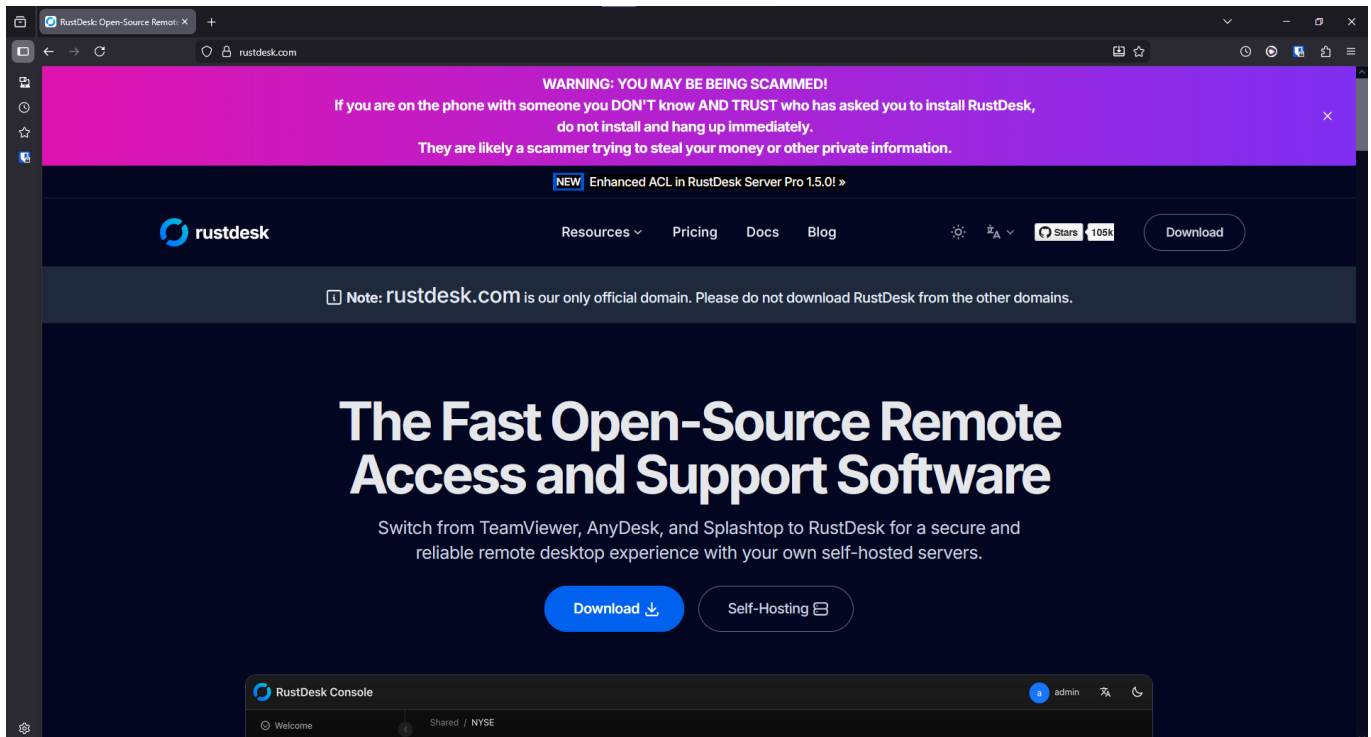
RustDesk: Open-Source Remot
rustdesk.com

WARNING: YOU MAY BE BEING SCAMMED!
If you are on the phone with someone you DON'T know AND TRUST who has asked you to install RustDesk, do not install and hang up immediately.
They are likely a scammer trying to steal your money or other private information.

NEW Enhanced ACL in RustDesk Server Pro 1.5.0! »

rustdesk

Resources Pricing Docs Blog

Stars 105k

Download

Note: rustdesk.com is our only official domain. Please do not download RustDesk from the other domains.

The Fast Open-Source Remote Access and Support Software

Switch from TeamViewer, AnyDesk, and Splashtop to RustDesk for a secure and reliable remote desktop experience with your own self-hosted servers.

Download

Self-Hosting

RustDesk Console

a admin

Welcome

Shared / NYSE